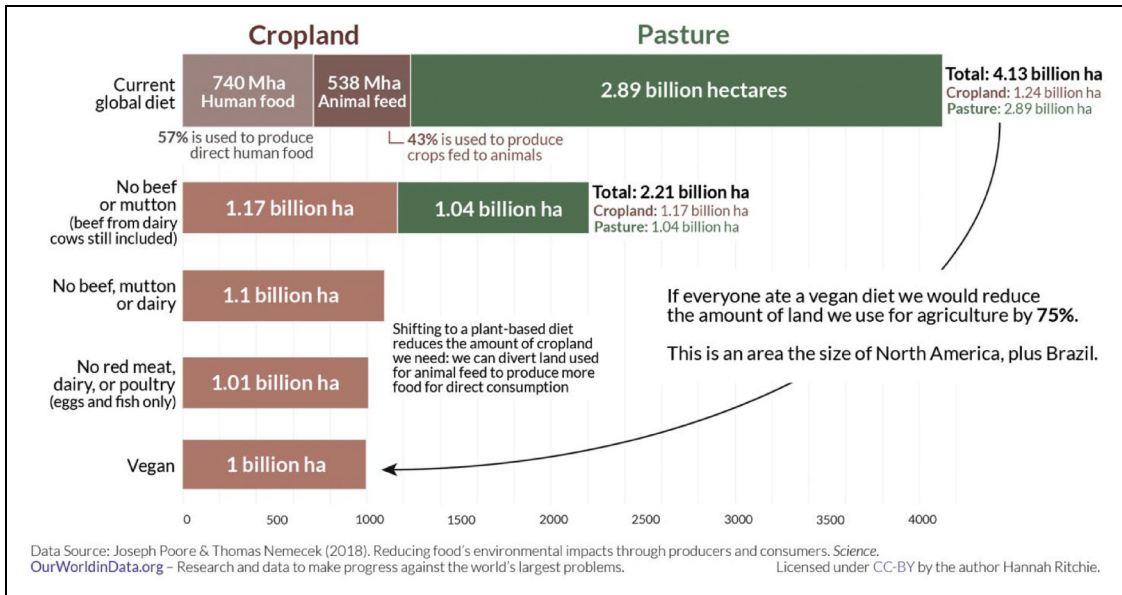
Cropland

Pasture

Current global diet

740 Mha Human food

538 Mha Animal feed

2.89 billion hectares

Total: 4.13 billion ha
Cropland: 1.24 billion ha
Pasture: 2.89 billion ha

57% is used to produce direct human food

43% is used to produce crops fed to animals

No beef or mutton (beef from dairy cows still included)

1.17 billion ha

1.04 billion ha

Total: 2.21 billion ha
Cropland: 1.17 billion ha
Pasture: 1.04 billion ha

No beef, mutton or dairy

1.1 billion ha

If everyone ate a vegan diet we would reduce the amount of land we use for agriculture by 75%.

This is an area the size of North America, plus Brazil.

Shifting to a plant-based diet reduces the amount of cropland we need: we can divert land used for animal feed to produce more food for direct consumption

No red meat, dairy, or poultry (eggs and fish only)

1.01 billion ha

Vegan

1 billion ha

0 500 1000 1500 2000 2500 3000 3500 4000

Data Source: Joseph Poore & Thomas Nemecek (2018). Reducing food's environmental impacts through producers and consumers. Science.
OurWorldinData.org – Research and data to make progress against the world's largest problems.

Licensed under CC-BY by the author Hannah Ritchie.